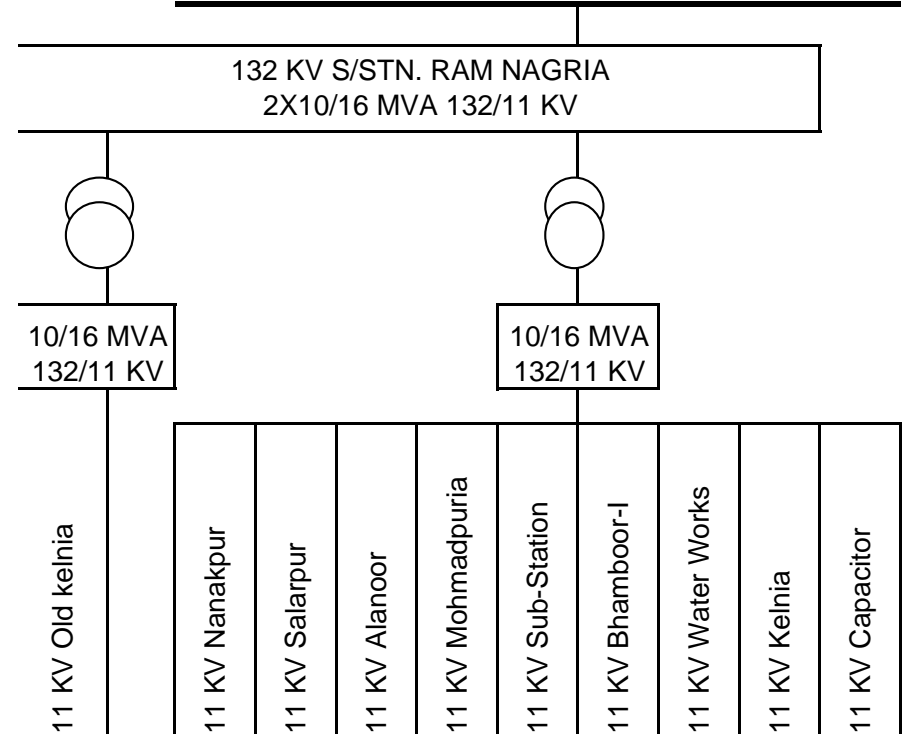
132 KV S/STN. RAM NAGRIA
2X10/16 MVA 132/11 KV

10/16 MVA
132/11 KV

10/16 MVA
132/11 KV

11 KV Old kelnia

11 KV Nanakpur

11 KV Salarpur

11 KV Alanoor

11 KV Mohmadpuria

11 KV Sub-Station

11 KV Bhamboor-I

11 KV Water Works

11 KV Kelnia

11 KV Capacitor